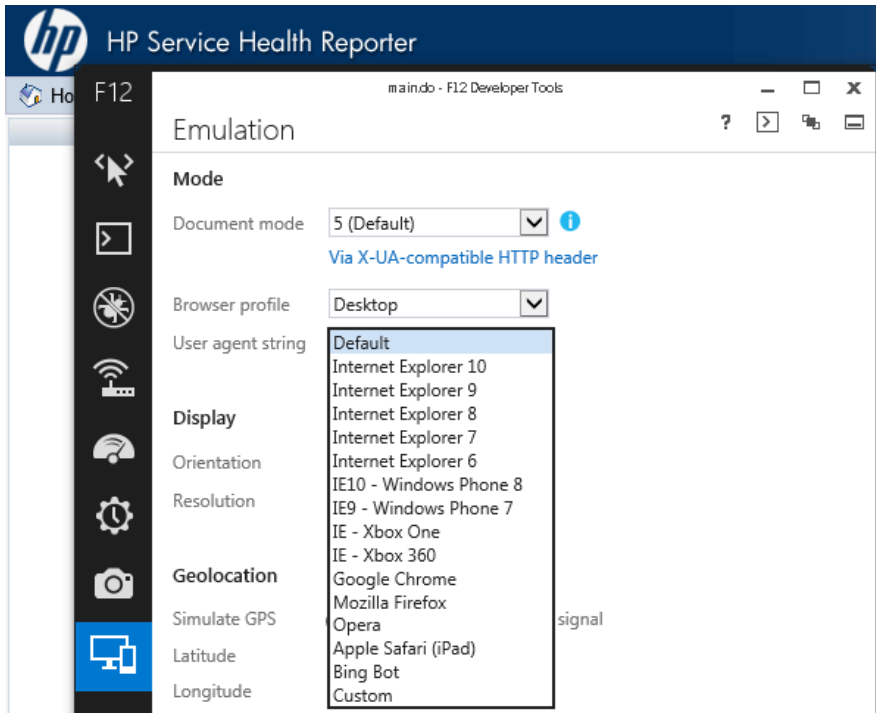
hp HP Service Health Reporter

Ho

F12

main.do - F12 Developer Tools

Emulation

?

Mode

Document mode 5 (Default)

Via X-UA-compatible HTTP header

Browser profile Desktop

User agent string

Default
Internet Explorer 10
Internet Explorer 9
Internet Explorer 8
Internet Explorer 7
Internet Explorer 6
IE10 - Windows Phone 8
IE9 - Windows Phone 7
IE - Xbox One
IE - Xbox 360
Google Chrome
Mozilla Firefox
Opera
Apple Safari (iPad)
Bing Bot
Custom

Display

Orientation

Resolution

Geolocation

Simulate GPS

signal

Latitude

Longitude